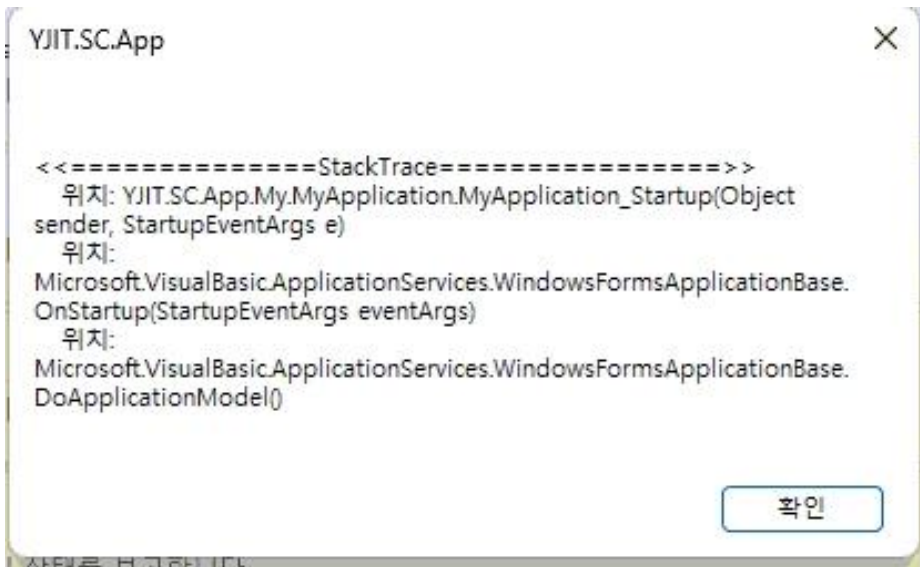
YJIT.SC.App

<<===============StackTrace================>>
위치: YJIT.SC.App.My.MyApplication.MyApplication_Startup(Object sender, StartupEventArgs e)
위치: Microsoft.VisualBasic.ApplicationServices.WindowsFormsApplicationBase.OnStartup(StartupEventArgs eventArgs)
위치: Microsoft.VisualBasic.ApplicationServices.WindowsFormsApplicationBase.DoApplicationModel()

확인

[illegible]